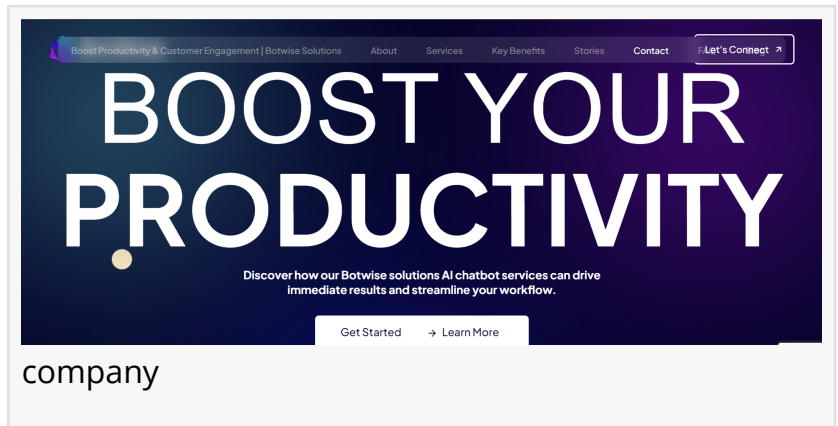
Boost Productivity & Customer Engagement | Botwise Solutions About Services Key Benefits Stories Contact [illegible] Let's Connect ↗

BOOST YOUR PRODUCTIVITY

Discover how our Botwise solutions AI chatbot services can drive immediate results and streamline your workflow.

Get Started → Learn More

company